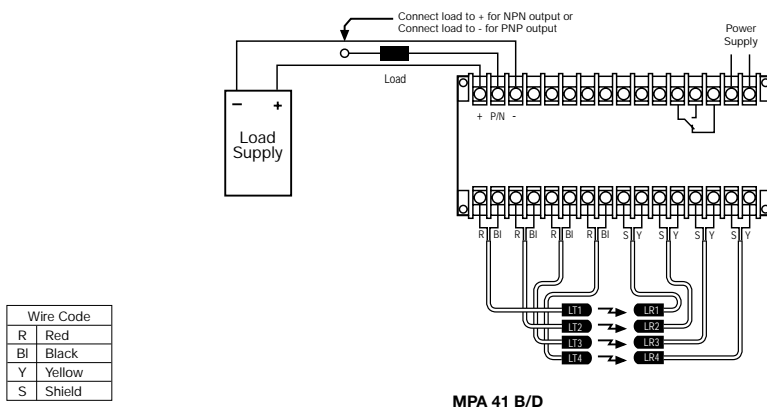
Connect load to + for NPN output or
Connect load to - for PNP output

Power Supply

Load

− +

Load Supply

+ P/N -

R Bl R Bl R Bl R Bl S Y S Y S Y S Y

LT1 LR1
LT2 LR2
LT3 LR3
LT4 LR4

| Wire Code | |
|---|---|
| R | Red |
| Bl | Black |
| Y | Yellow |
| S | Shield |

MPA 41 B/D